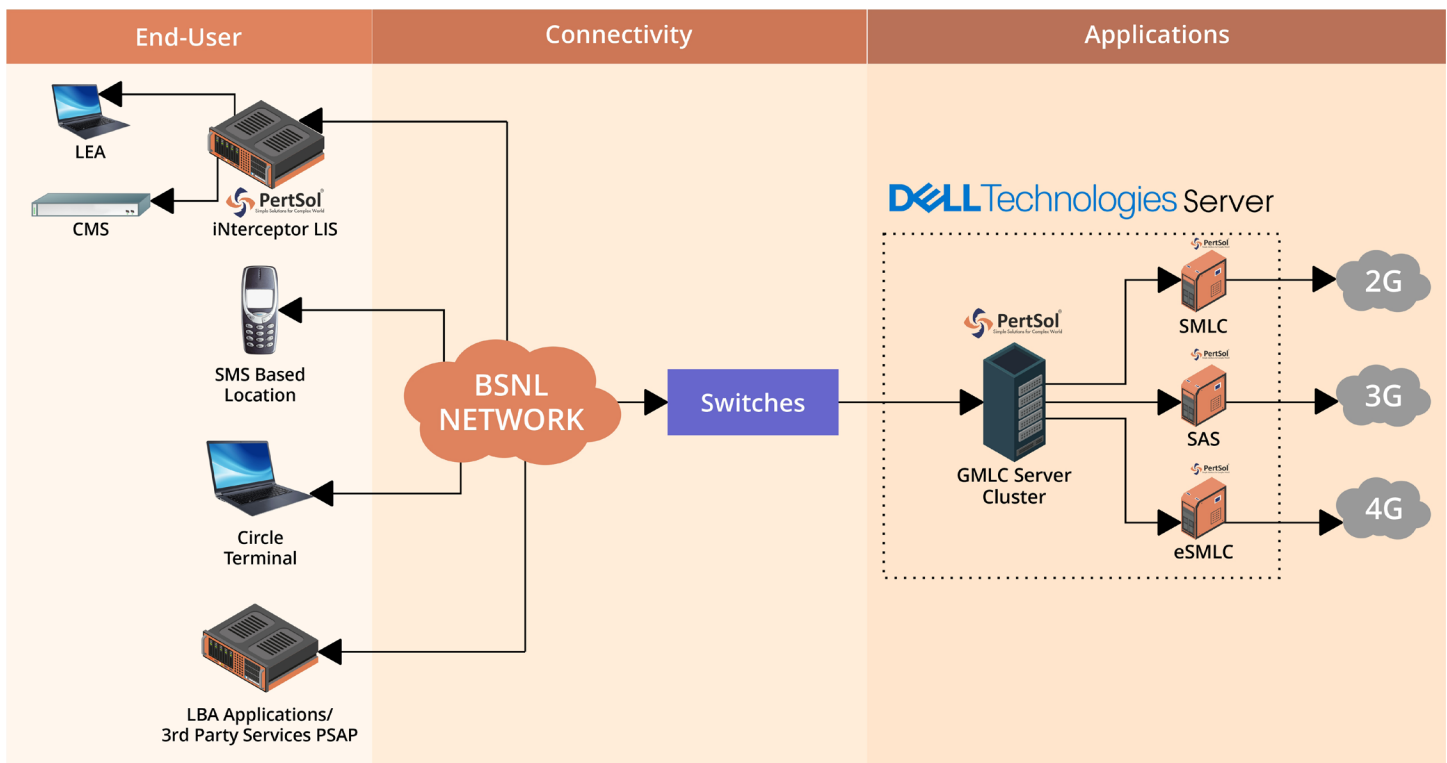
End-User

Connectivity

Applications

LEA

CMS

PertSol
Simple Solutions for Complex World

iNterceptor LIS

SMS Based Location

Circle Terminal

LBA Applications/ 3rd Party Services PSAP

BSNL NETWORK

Switches

DELL Technologies Server

PertSol
Simple Solutions for Complex World

GMLC Server Cluster

PertSol

SMLC

PertSol

SAS

PertSol

eSMLC

2G

3G

4G